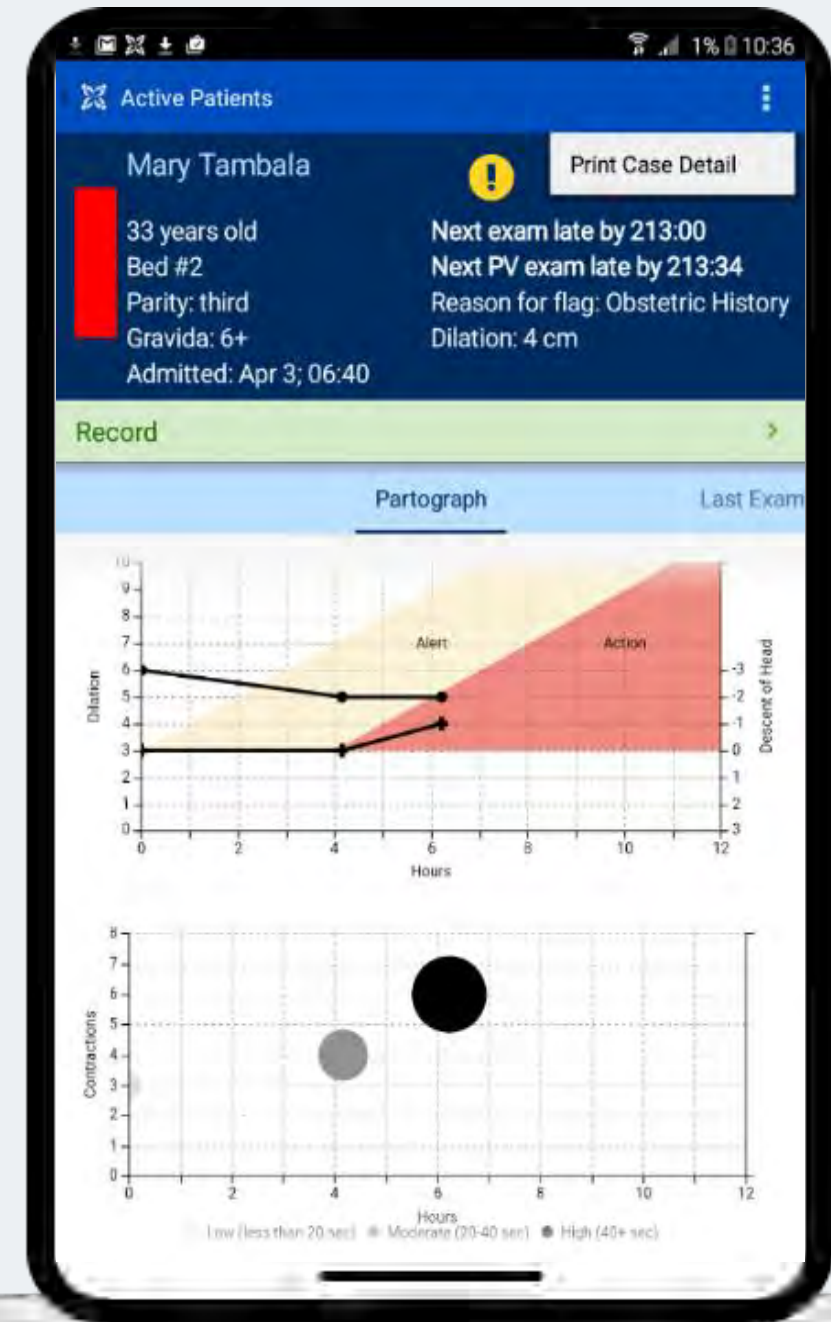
1% 10:36

Active Patients

Mary Tambala

Print Case Detail

33 years old
Bed #2
Parity: third
Gravida: 6+
Admitted: Apr 3; 06:40

Next exam late by 213:00
Next PV exam late by 213:34
Reason for flag: Obstetric History
Dilation: 4 cm

Record

Partograph

Last Exam

10
9
8
7
6
5
4
3
2
1
0

Dilation

Alert

Action

-3
-2
-1
0
1
2
3

Descent of Head

0 2 4 6 8 10 12

Hours

8
7
6
5
4
3
2
1
0

Contractions

0 2 4 6 8 10 12

Hours

Low (less than 20 sec) Moderate (20-40 sec) High (40+ sec)